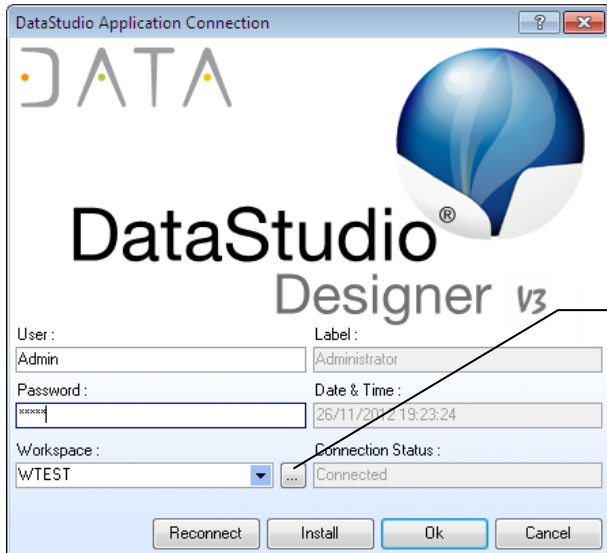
DataStudio Application Connection

?

X

DATA

DataStudio®

Designer V3

User :

Admin

Label :

Administrator

Password :

*****

Date & Time :

26/11/2012 19:23:24

Workspace :

WTEST

...

Connection Status :

Connected

Reconnect

Install

Ok

Cancel